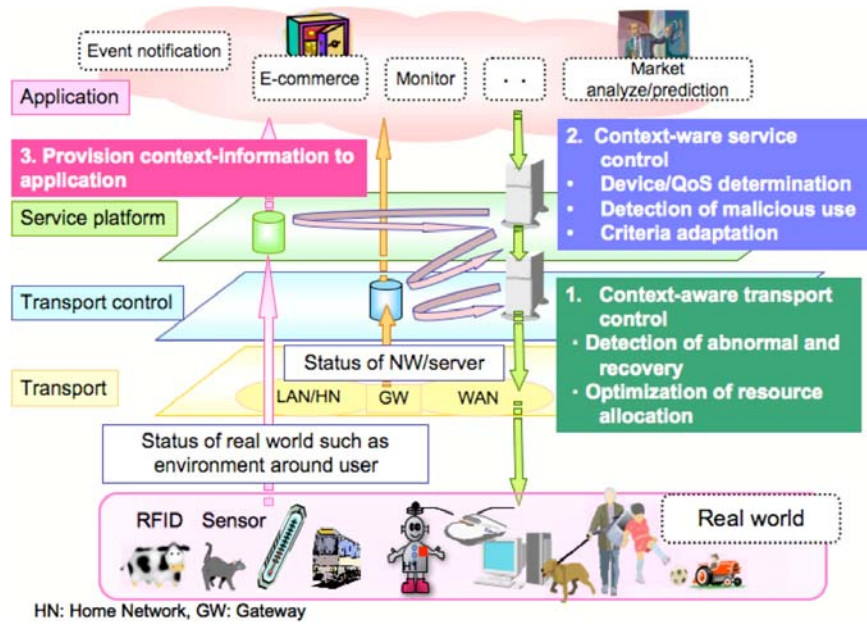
Event notification

E-commerce

Monitor

· ·

Market analyze/prediction

Application

3. Provision context-information to application

2. Context-ware service control
• Device/QoS determination
• Detection of malicious use
• Criteria adaptation

Service platform

Transport control

1. Context-aware transport control
· Detection of abnormal and recovery
· Optimization of resource allocation

Status of NW/server

Transport

LAN/HN

GW

WAN

Status of real world such as environment around user

RFID

Sensor

Real world

HN: Home Network, GW: Gateway